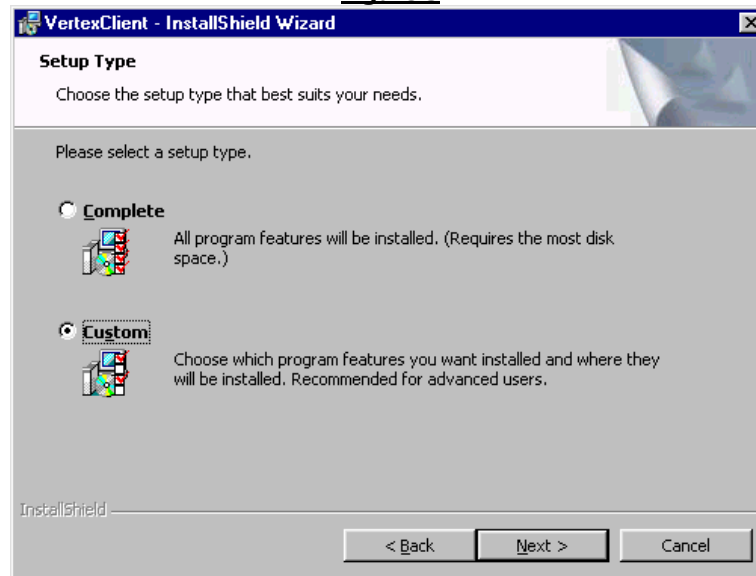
VertexClient - InstallShield Wizard

Setup Type

Choose the setup type that best suits your needs.

Please select a setup type.

Complete

All program features will be installed. (Requires the most disk space.)

Custom

Choose which program features you want installed and where they will be installed. Recommended for advanced users.

InstallShield

< Back

Next >

Cancel